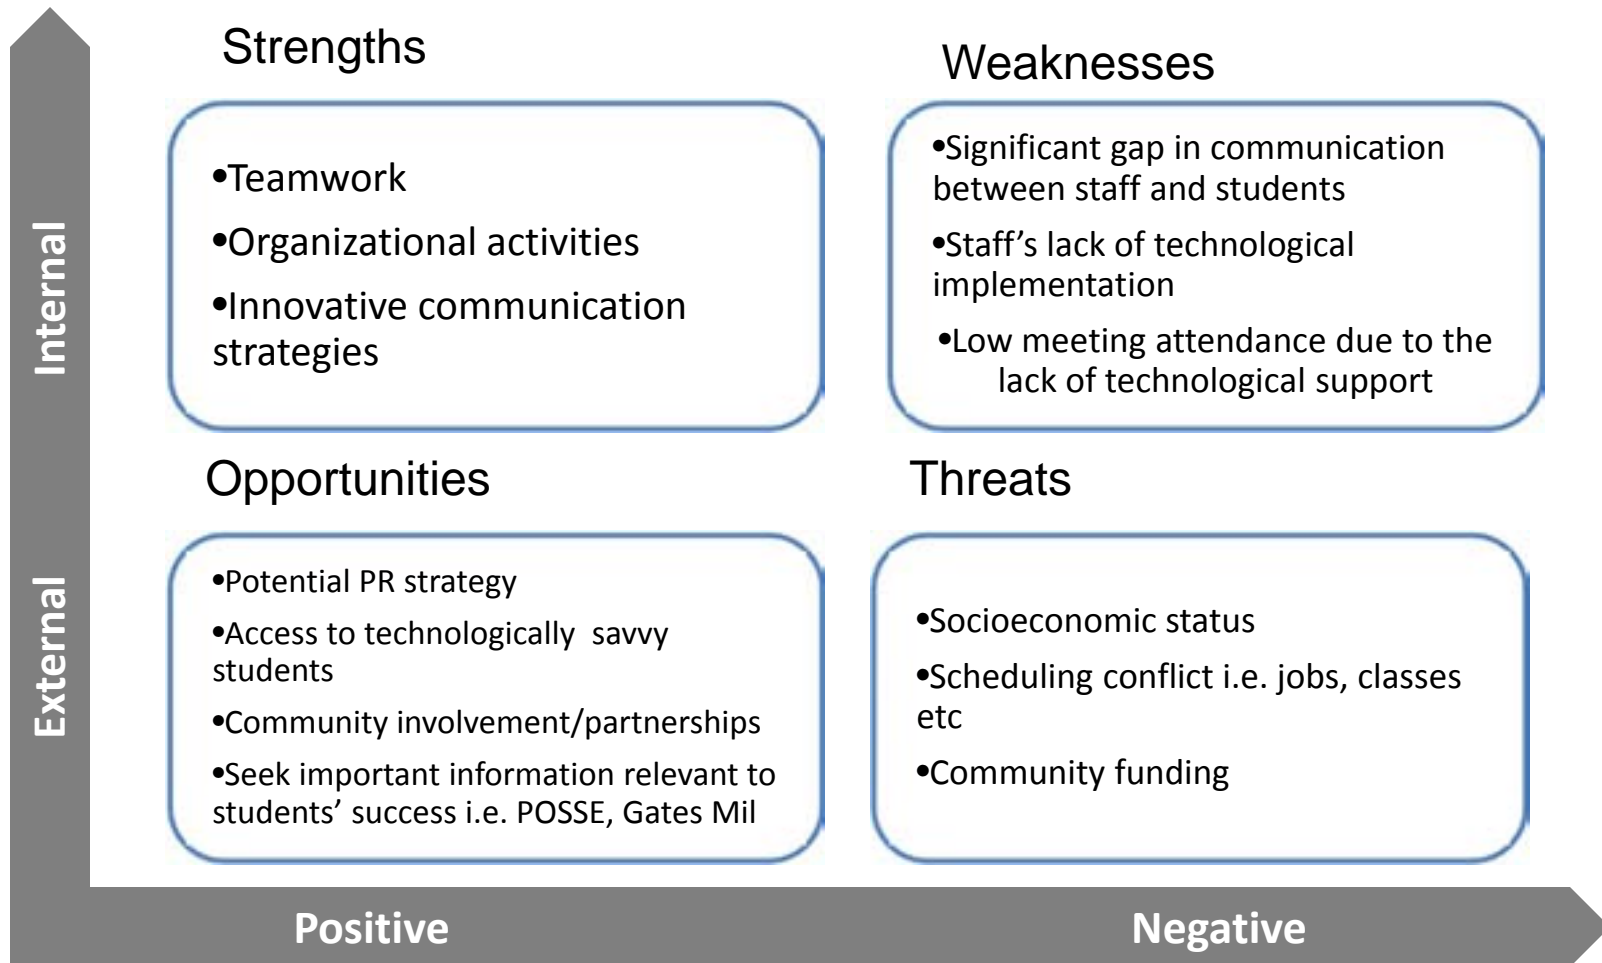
Internal

External

Strengths

•Teamwork

•Organizational activities

•Innovative communication strategies

Weaknesses

•Significant gap in communication between staff and students

•Staff's lack of technological implementation

•Low meeting attendance due to the lack of technological support

Opportunities

•Potential PR strategy

•Access to technologically savvy students

•Community involvement/partnerships

•Seek important information relevant to students' success i.e. POSSE, Gates Mil

Threats

•Socioeconomic status

•Scheduling conflict i.e. jobs, classes etc

•Community funding

Positive

Negative